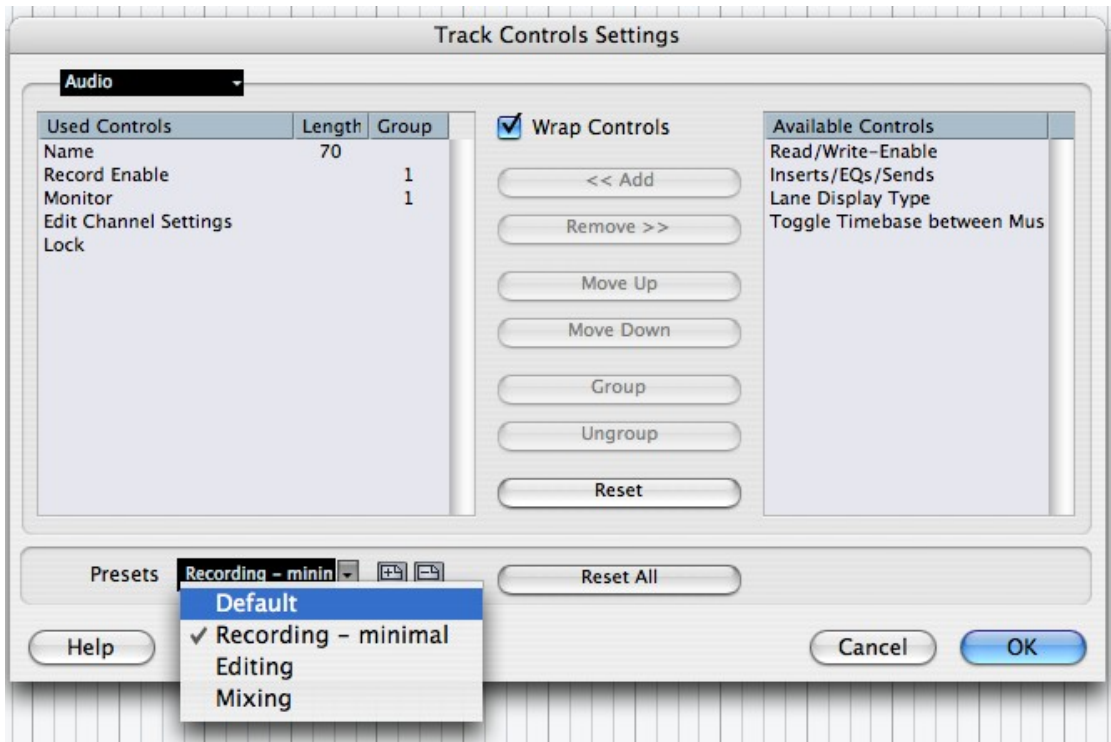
Track Controls Settings

Audio

| Used Controls | Length | Group |
|---|---|---|
| Name | 70 | |
| Record Enable | | 1 |
| Monitor | | 1 |
| Edit Channel Settings | | |
| Lock | | |

Wrap Controls

<< Add

Remove >>

Move Up

Move Down

Group

Ungroup

Reset

Available Controls
Read/Write-Enable
Inserts/EQs/Sends
Lane Display Type
Toggle Timebase between Mus

Presets Recording - minin

Reset All

Default
✓ Recording - minimal
Editing
Mixing

Help

Cancel

OK